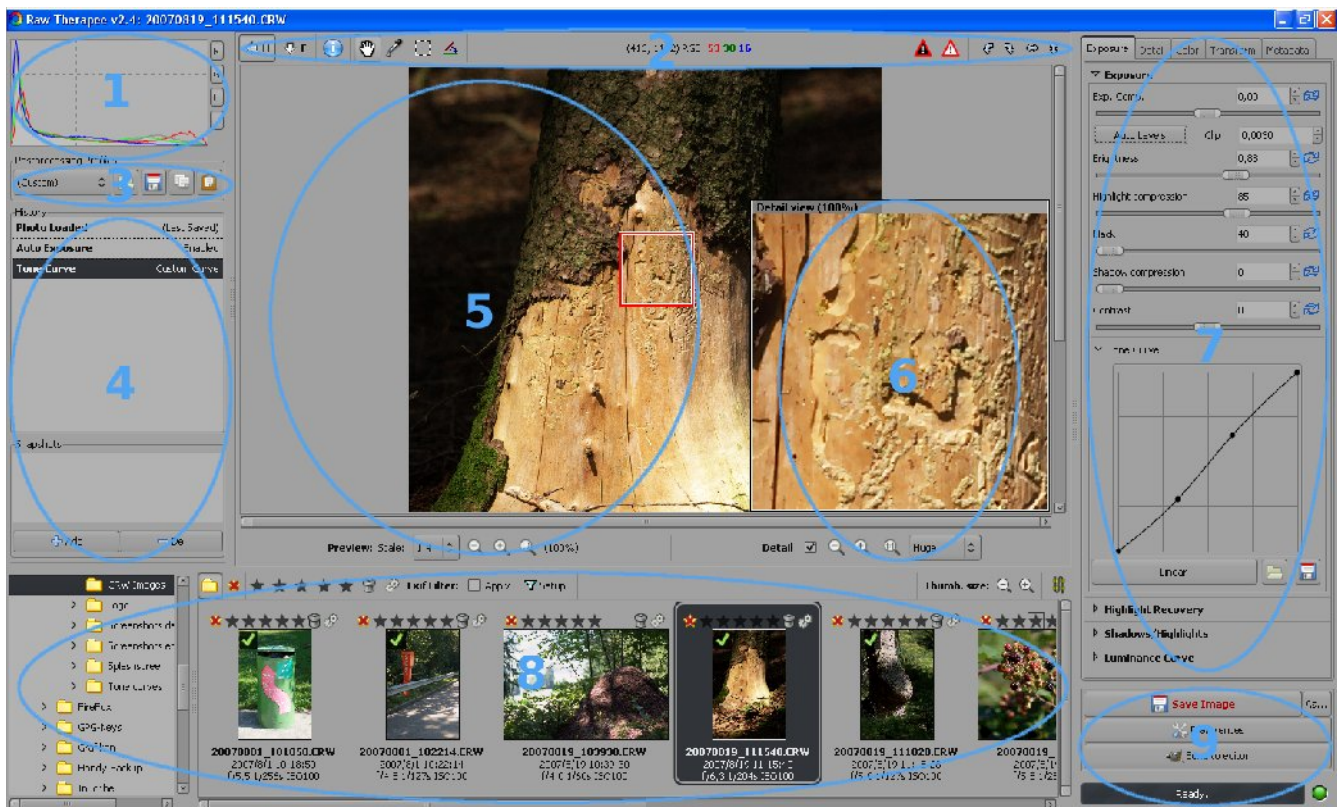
Raw Therapee v2.4: 20070819_111540.CRW

1
2
3
4
5
6
7
8
9

(410, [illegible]) RGB: 53 30 16

Exposure | Detail | Color | Transform | Metadata

Exposure
Exp. Comp. 0,00
Auto Levels Clip 0,0050
Brightness 0,83
Highlight compression 85
Black 40
Shadow compression 0
Contrast 11
Tone Curve
Linear
Highlight Recovery
Shadows/Highlights
Luminance Curve

Postprocessing Profile
(Custom)

History
Photo Loaded (Last Saved)
Auto Exposure Enabled
Tone Curve Custom Curve

Snapshots
Add Del

Detail view (100%)

Preview: Scale: 1:4 (100%)
Detail Huge

Crw Images
logo
Screenshots de
Screenshots en
Splash screen
Tone curves
FireFox
GPG-keys
Grafiken
Handy-Backup
In Arbeit

Exif filter: Apply Setup
Thumb. size:

20070001_101050.CRW
2007/8/1 10:18:50
f/5,6 1/256s ISO100

20070001_102214.CRW
2007/8/1 10:22:14
f/4,5 1/128s ISO100

20070019_103930.CRW
2007/8/19 10:39:30
f/4,0 1/50s ISO100

20070019_111540.CRW
2007/8/19 11:15:40
f/6,3 1/20s ISO100

20070019_111020.CRW
2007/8/19 11:10:20
f/5,6 1/128s ISO100

20070019_

Save Image
Preferences
Batch Queue
Ready.